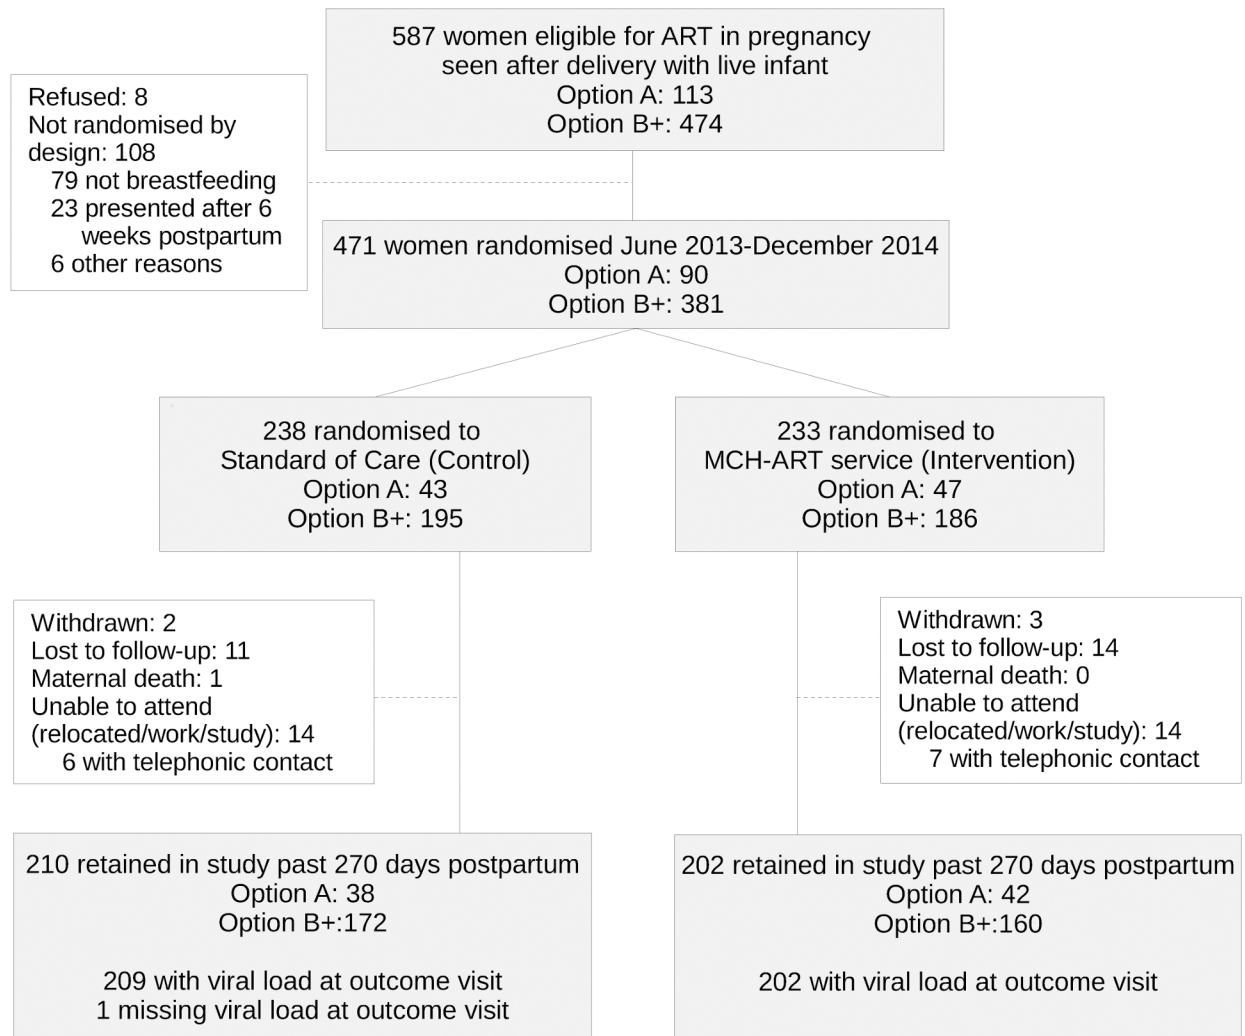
587 women eligible for ART in pregnancy seen after delivery with live infant
Option A: 113
Option B+: 474

Refused: 8
Not randomised by design: 108
79 not breastfeeding
23 presented after 6 weeks postpartum
6 other reasons

471 women randomised June 2013-December 2014
Option A: 90
Option B+: 381

238 randomised to Standard of Care (Control)
Option A: 43
Option B+: 195

233 randomised to MCH-ART service (Intervention)
Option A: 47
Option B+: 186

Withdrawn: 2
Lost to follow-up: 11
Maternal death: 1
Unable to attend (relocated/work/study): 14
6 with telephonic contact

Withdrawn: 3
Lost to follow-up: 14
Maternal death: 0
Unable to attend (relocated/work/study): 14
7 with telephonic contact

210 retained in study past 270 days postpartum
Option A: 38
Option B+:172

209 with viral load at outcome visit
1 missing viral load at outcome visit

202 retained in study past 270 days postpartum
Option A: 42
Option B+:160

202 with viral load at outcome visit